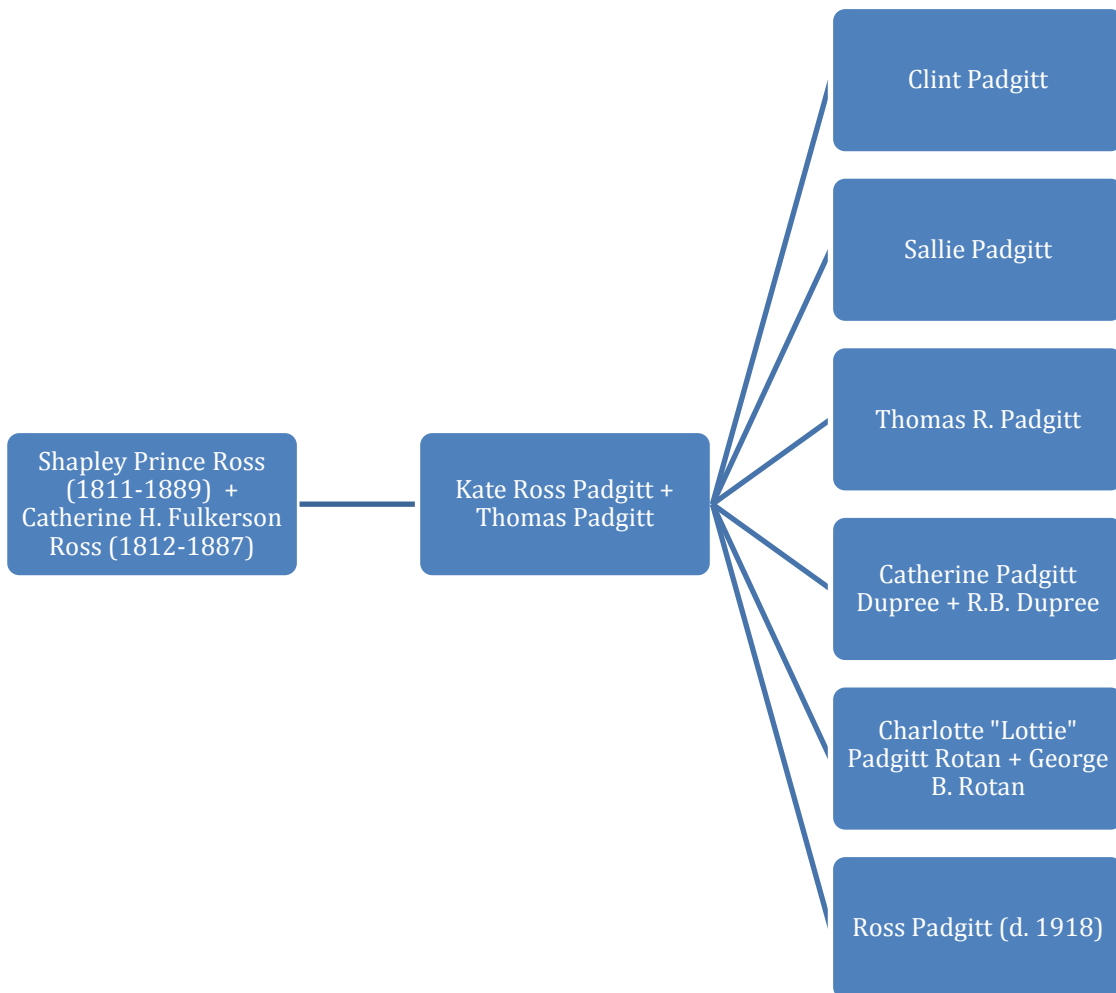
Shapley Prince Ross (1811-1889) + Catherine H. Fulkerson Ross (1812-1887)

Kate Ross Padgitt + Thomas Padgitt

Clint Padgitt

Sallie Padgitt

Thomas R. Padgitt

Catherine Padgitt Dupree + R.B. Dupree

Charlotte "Lottie" Padgitt Rotan + George B. Rotan

Ross Padgitt (d. 1918)